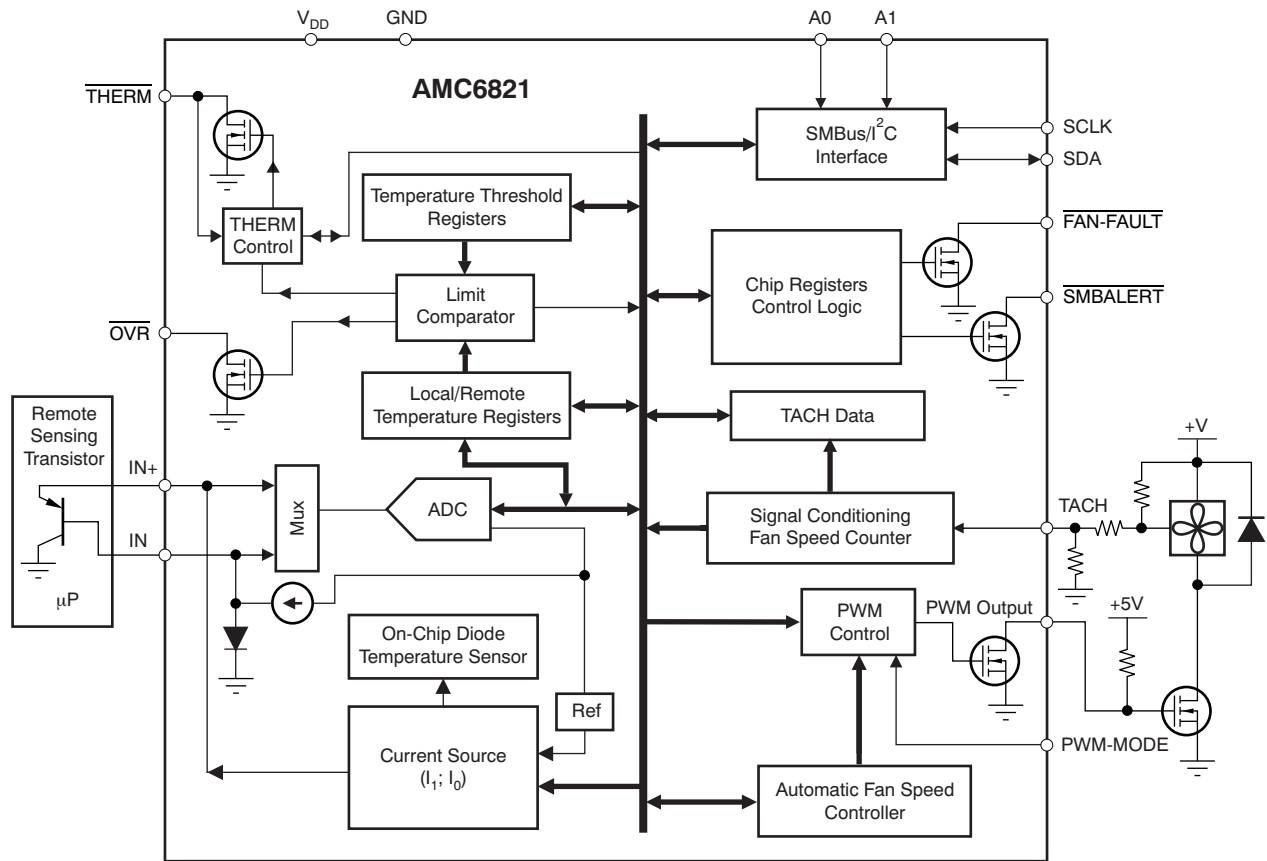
$V_{DD}$
GND
A0
A1
$\overline{THERM}$
AMC6821
SMBus/$I^2C$ Interface
SCLK
SDA
Temperature Threshold Registers
THERM Control
$\overline{FAN\text{-}FAULT}$
Chip Registers Control Logic
$\overline{SMBALERT}$
Limit Comparator
$\overline{OVR}$
Local/Remote Temperature Registers
TACH Data
Remote Sensing Transistor
IN+
IN
Mux
ADC
Signal Conditioning Fan Speed Counter
TACH
+V
μP
PWM Control
PWM Output
+5V
On-Chip Diode Temperature Sensor
Ref
Current Source ($I_1$; $I_0$)
PWM-MODE
Automatic Fan Speed Controller